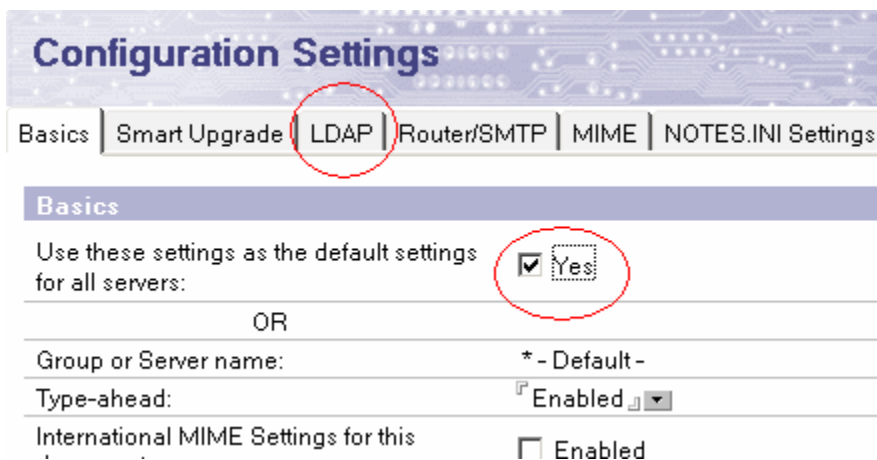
Configuration Settings

Basics | Smart Upgrade | LDAP | Router/SMTP | MIME | NOTES.INI Settings

Basics

| | |
|---|---|
| Use these settings as the default settings for all servers: | ☑ Yes |
| OR | |
| Group or Server name: | * - Default - |
| Type-ahead: | Enabled |
| International MIME Settings for this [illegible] | ☐ Enabled |